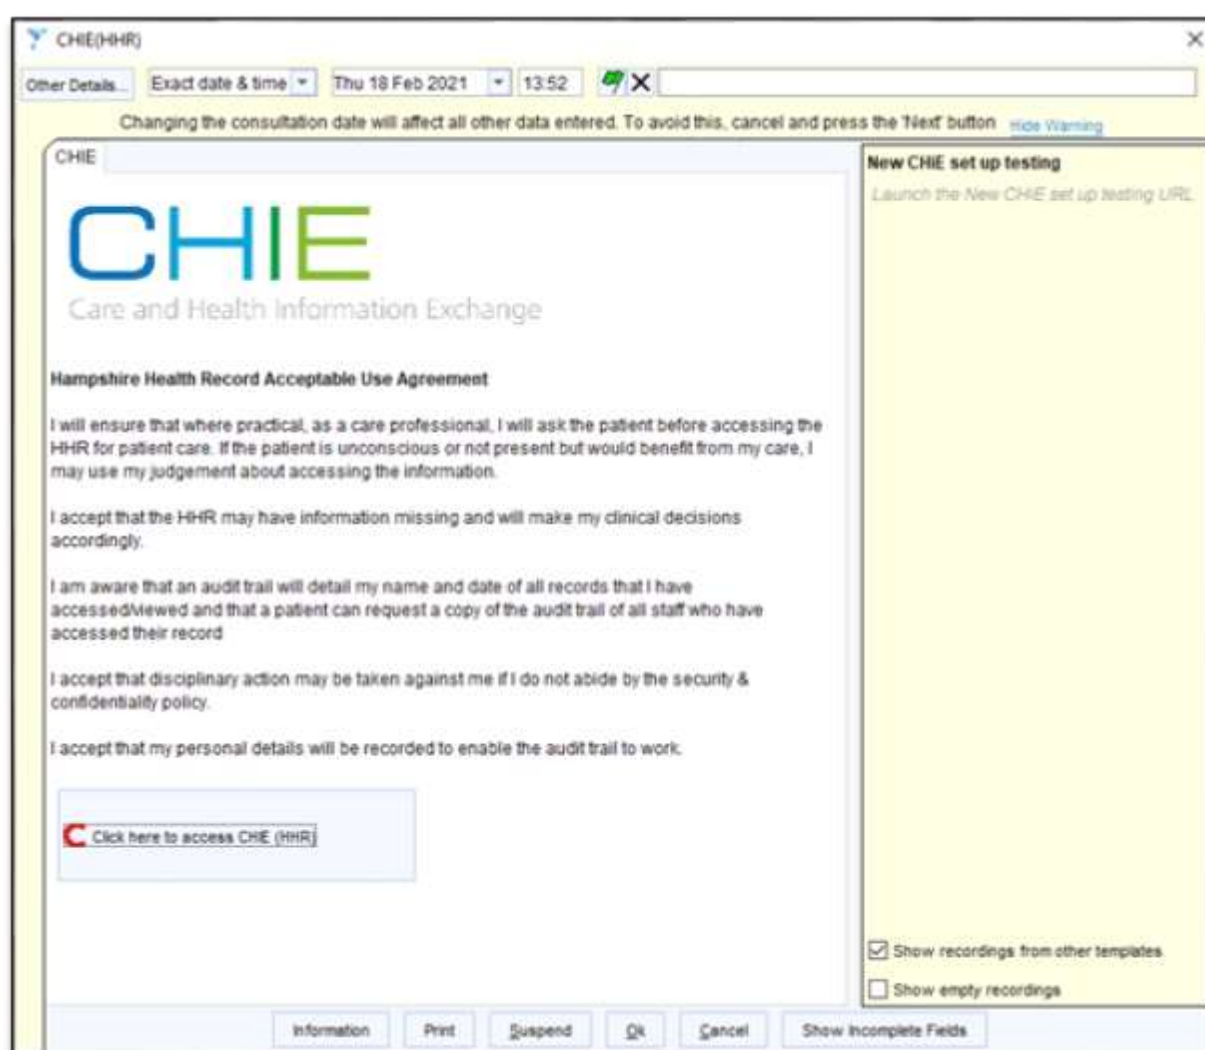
CHIE(HHR)

Other Details... Exact date & time Thu 18 Feb 2021 13:52

Changing the consultation date will affect all other data entered. To avoid this, cancel and press the 'Next' button Hide Warning

CHIE

CHIE
Care and Health Information Exchange

Hampshire Health Record Acceptable Use Agreement

I will ensure that where practical, as a care professional, I will ask the patient before accessing the HHR for patient care. If the patient is unconscious or not present but would benefit from my care, I may use my judgement about accessing the information.

I accept that the HHR may have information missing and will make my clinical decisions accordingly.

I am aware that an audit trail will detail my name and date of all records that I have accessed/viewed and that a patient can request a copy of the audit trail of all staff who have accessed their record.

I accept that disciplinary action may be taken against me if I do not abide by the security & confidentiality policy.

I accept that my personal details will be recorded to enable the audit trail to work.

Click here to access CHIE (HHR)

New CHIE set up testing

Launch the New CHIE set up testing URL

Show recordings from other templates

Show empty recordings

Information Print Suspend Ok Cancel Show Incomplete Fields